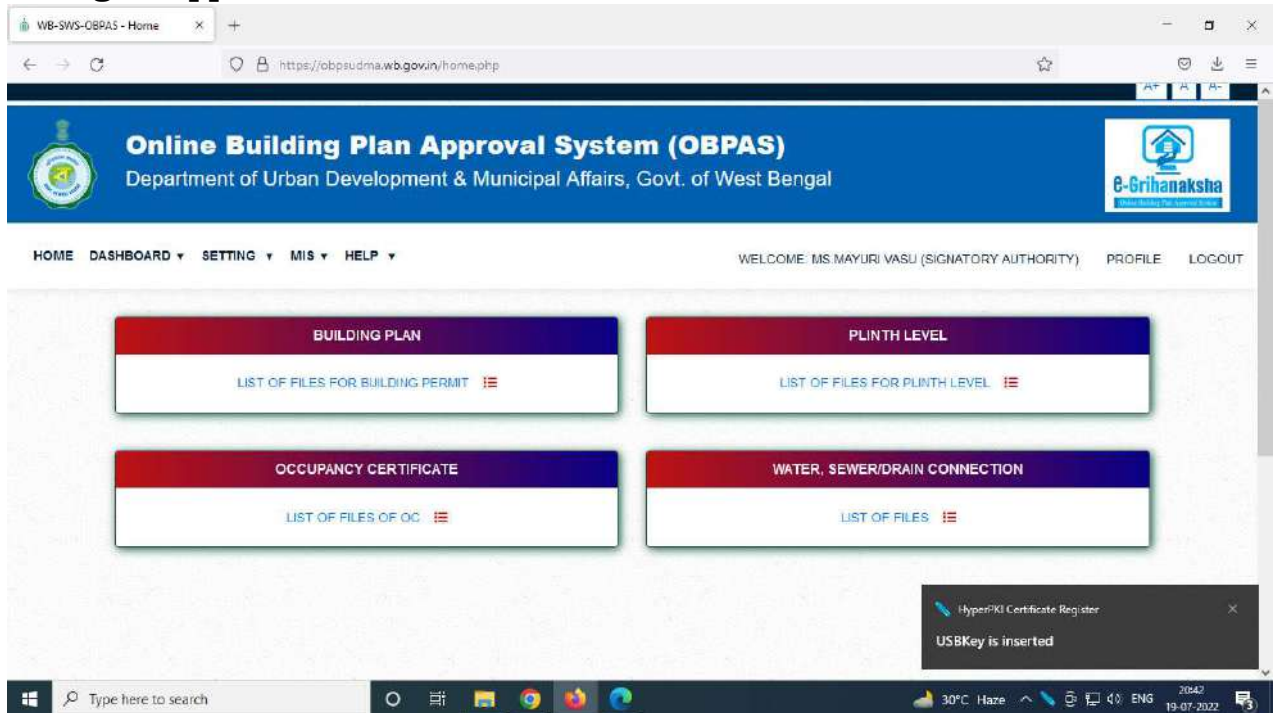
WB-SWS-OBPAS - Home

https://obpsudma.wb.gov.in/home.php

A+ A A-

Online Building Plan Approval System (OBPAS)
Department of Urban Development & Municipal Affairs, Govt. of West Bengal

e-Grihanaksha

HOME DASHBOARD ▾ SETTING ▾ MIS ▾ HELP ▾

WELCOME: MS.MAYURI VASU (SIGNATORY AUTHORITY) PROFILE LOGOUT

BUILDING PLAN
LIST OF FILES FOR BUILDING PERMIT

PLINTH LEVEL
LIST OF FILES FOR PLINTH LEVEL

OCCUPANCY CERTIFICATE
LIST OF FILES OF OC

WATER, SEWER/DRAIN CONNECTION
LIST OF FILES

HyperPKI Certificate Register
USBKey is inserted

Type here to search

30°C Haze ENG 20:42 19-07-2022